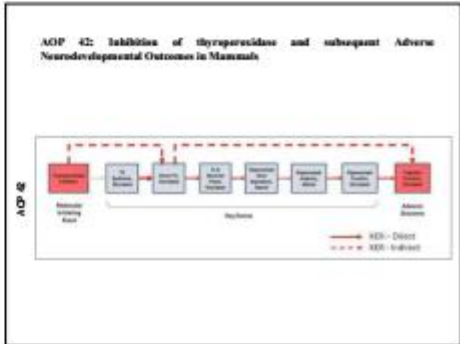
AOP 42: Inhibition of thyroperoxidase and subsequent Adverse Neurodevelopmental Outcomes in Mammals

AOP 42

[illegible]

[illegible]

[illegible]

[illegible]

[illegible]

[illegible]

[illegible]

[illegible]

Molecular Initiating Event

Key Events

Adverse Outcome

KER - Direct

KER - Indirect